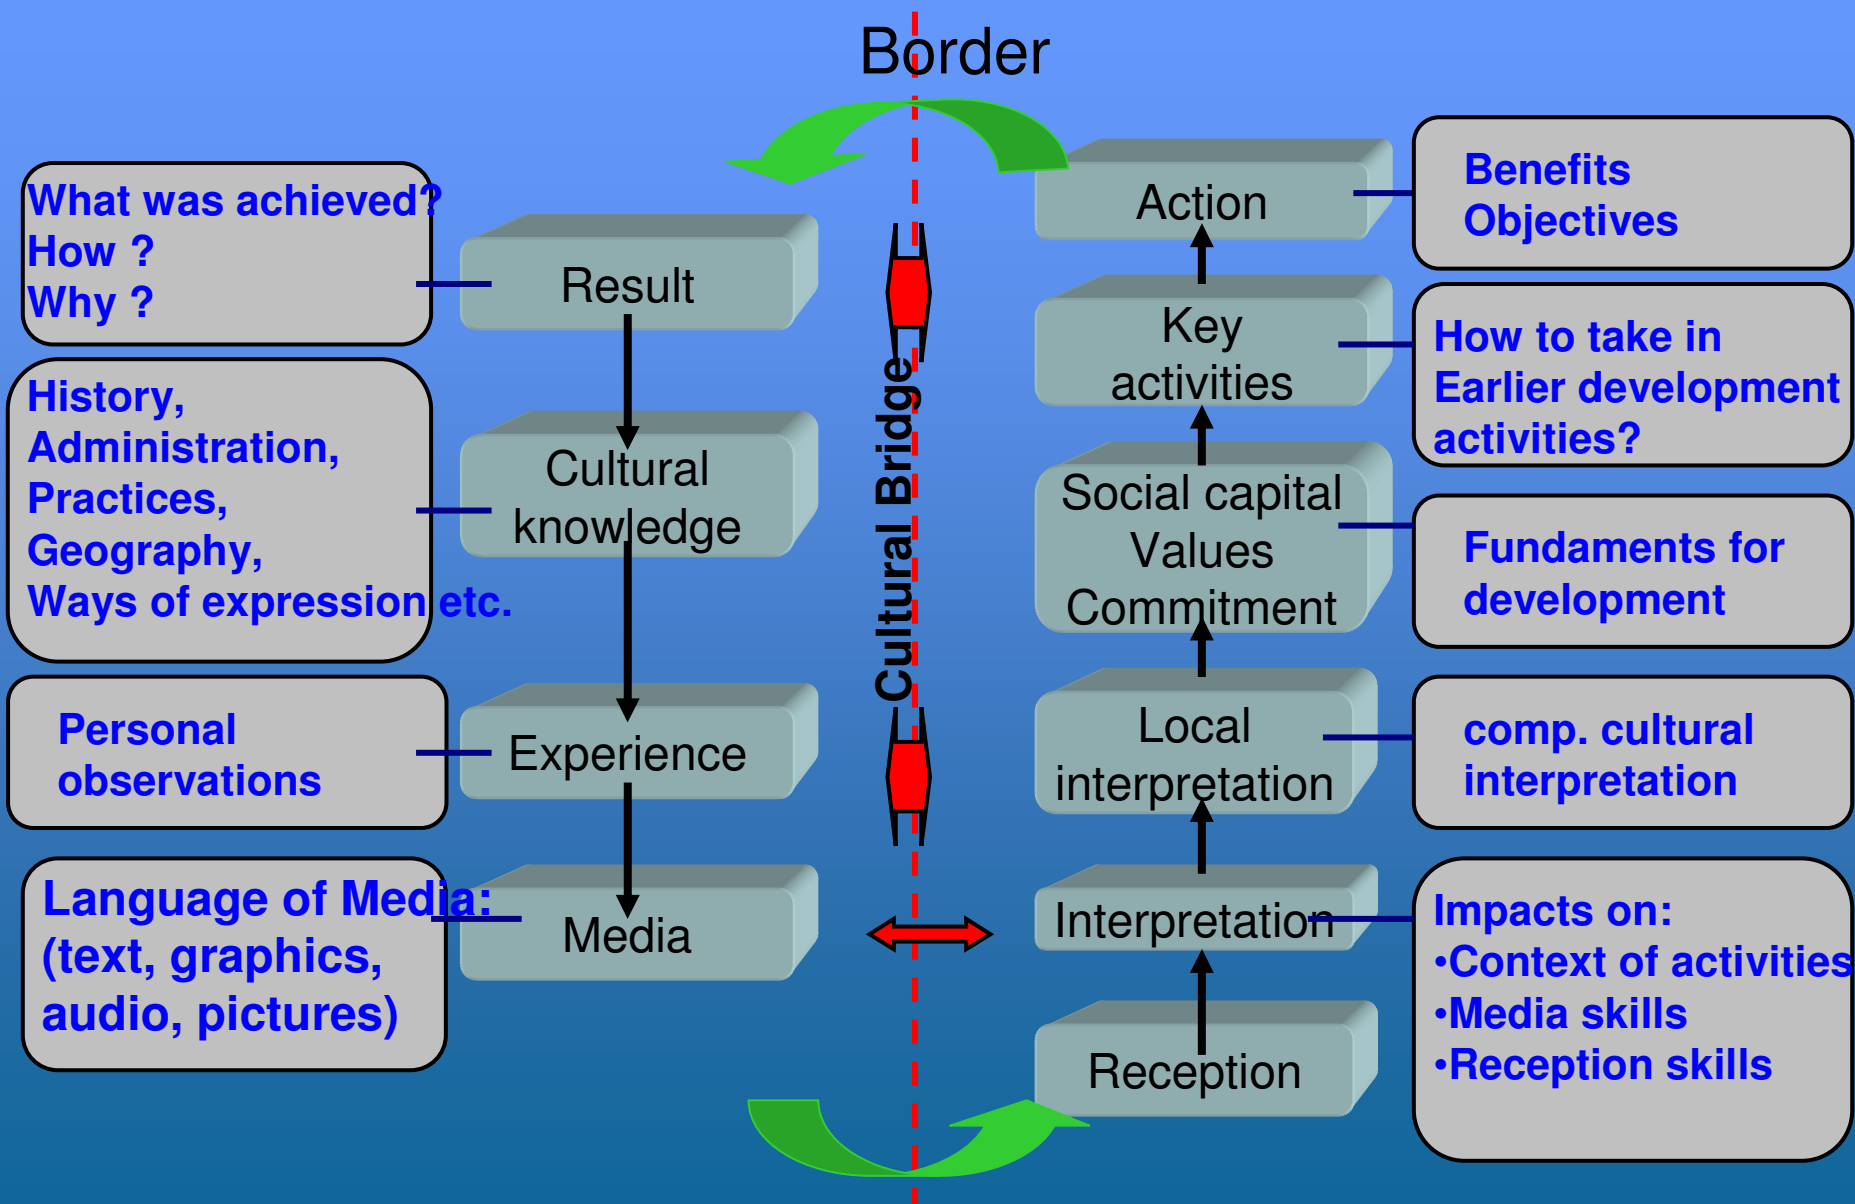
Border

What was achieved?
How ?
Why ?

Result

History,
Administration,
Practices,
Geography,
Ways of expression etc.

Cultural knowledge

Personal observations

Experience

Language of Media:
(text, graphics, audio, pictures)

Media

Cultural Bridge

Action

Benefits
Objectives

Key activities

How to take in Earlier development activities?

Social capital
Values
Commitment

Fundaments for development

Local interpretation

comp. cultural interpretation

Interpretation

Impacts on:
•Context of activities
•Media skills
•Reception skills

Reception